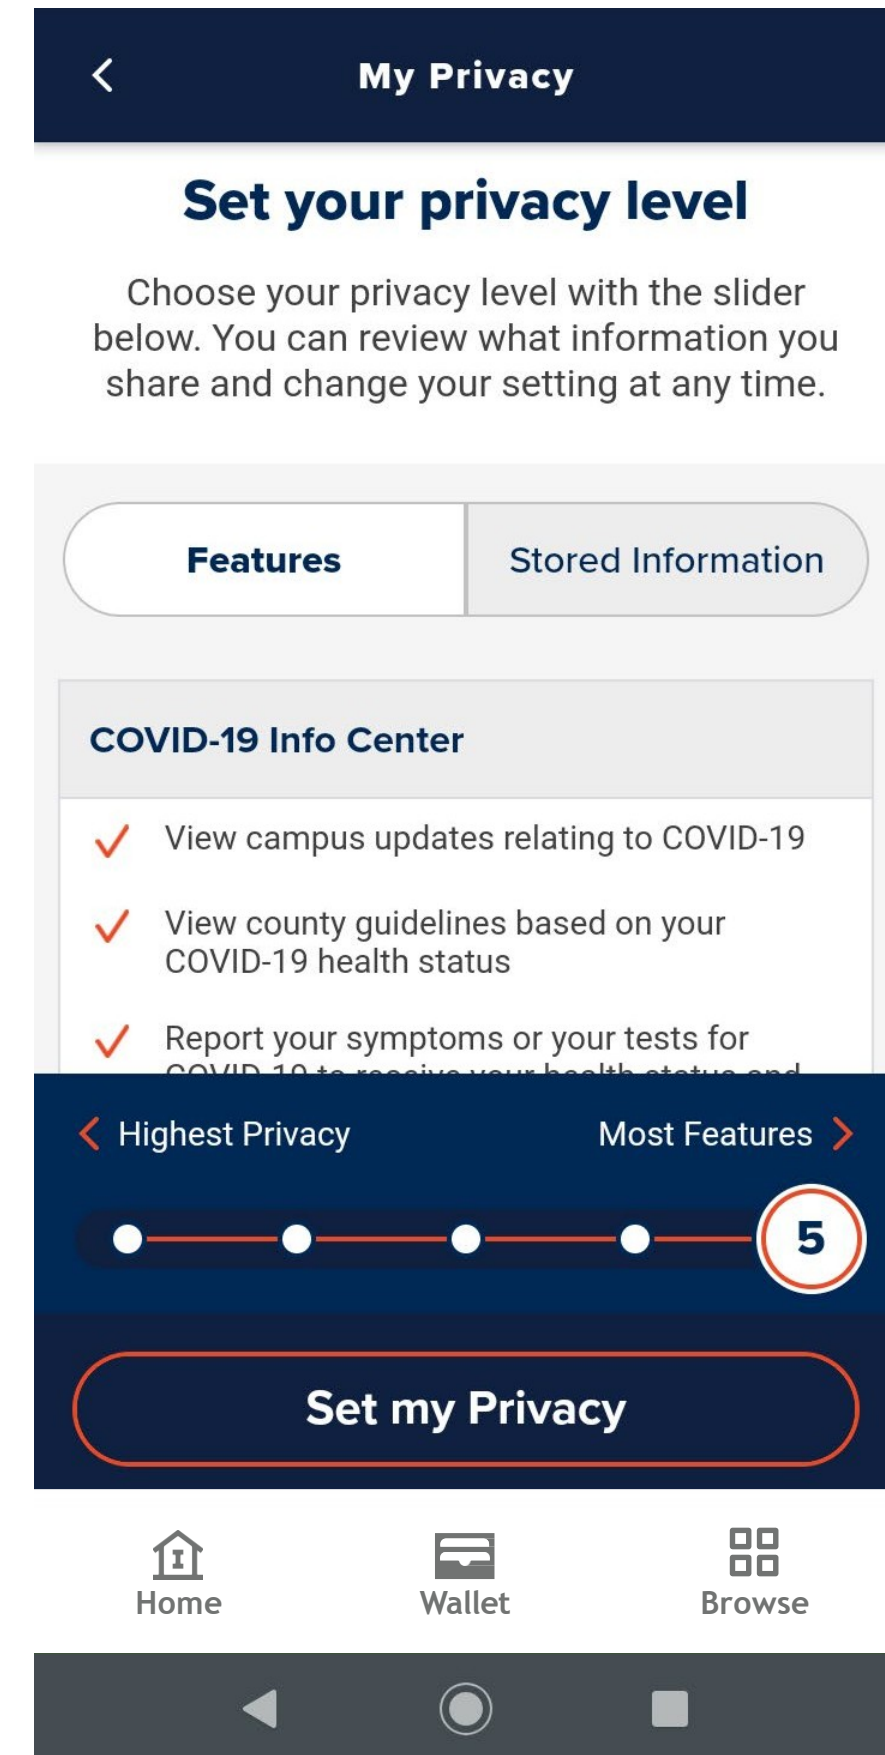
My Privacy

Set your privacy level

Choose your privacy level with the slider below. You can review what information you share and change your setting at any time.

Features | Stored Information

COVID-19 Info Center

View campus updates relating to COVID-19

View county guidelines based on your COVID-19 health status

Report your symptoms or your tests for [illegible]

Highest Privacy

Most Features

5

Set my Privacy

Home

Wallet

Browse